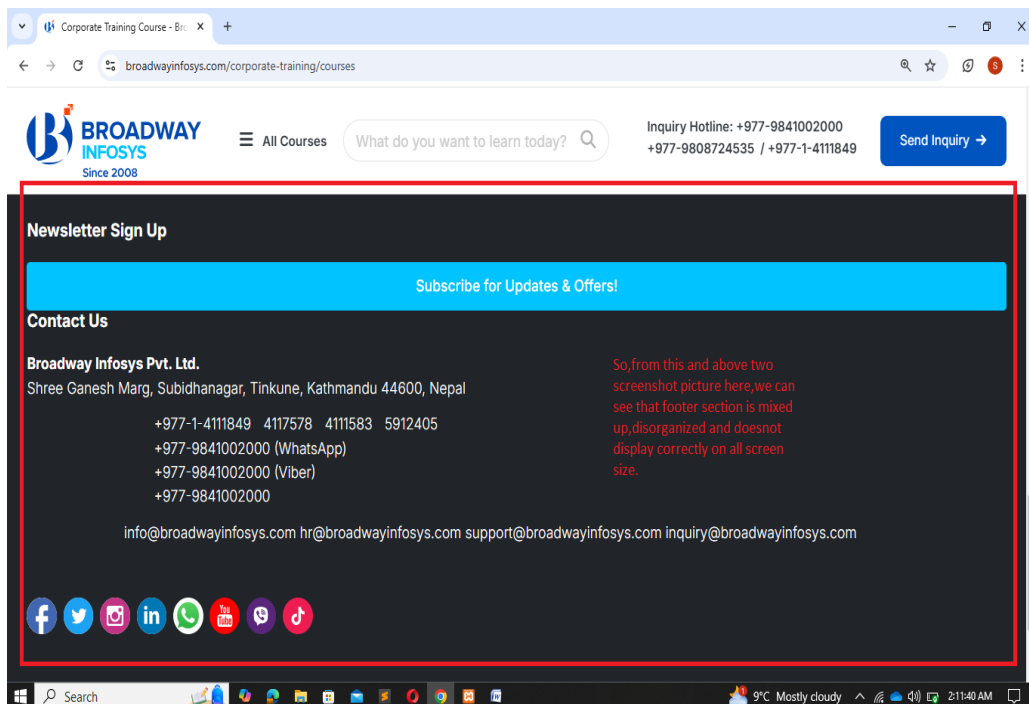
Corporate Training Course - Bro ×

broadwayinfosys.com/corporate-training/courses

BROADWAY INFOSYS Since 2008

All Courses

What do you want to learn today?

Inquiry Hotline: +977-9841002000
+977-9808724535 / +977-1-4111849

Send Inquiry →

Newsletter Sign Up

Subscribe for Updates & Offers!

Contact Us

Broadway Infosys Pvt. Ltd.
Shree Ganesh Marg, Subidhanagar, Tinkune, Kathmandu 44600, Nepal

+977-1-4111849 4117578 4111583 5912405
+977-9841002000 (WhatsApp)
+977-9841002000 (Viber)
+977-9841002000

info@broadwayinfosys.com hr@broadwayinfosys.com support@broadwayinfosys.com inquiry@broadwayinfosys.com

So,from this and above two screenshot picture here,we can see that footer section is mixed up,disorganized and doesnot display correctly on all screen size.

Search

9°C Mostly cloudy 2:11:40 AM